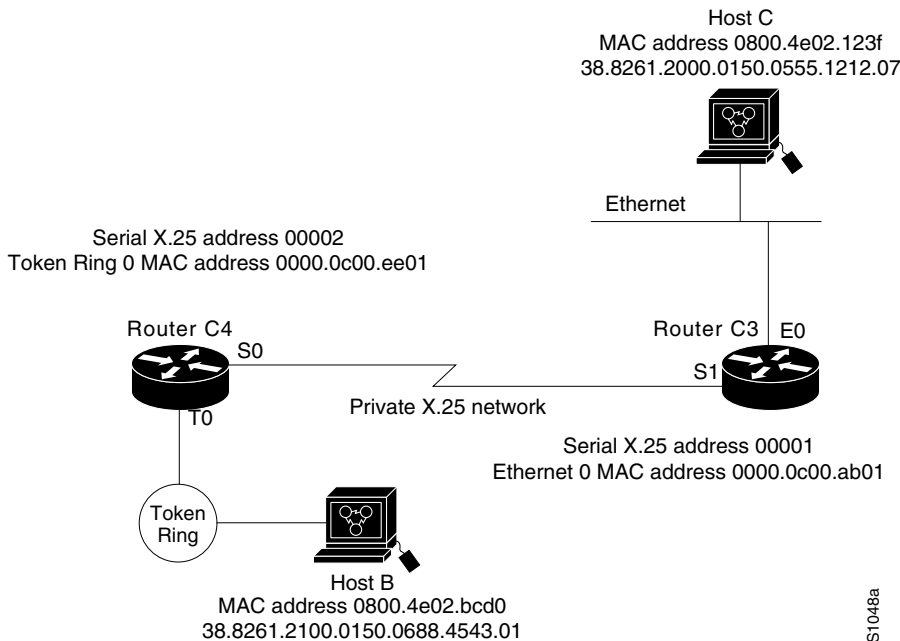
Host C
MAC address 0800.4e02.123f
38.8261.2000.0150.0555.1212.07

Ethernet

Serial X.25 address 00002
Token Ring 0 MAC address 0000.0c00.ee01

Router C4

S0

T0

Router C3

E0

S1

Private X.25 network

Serial X.25 address 00001
Ethernet 0 MAC address 0000.0c00.ab01

Token Ring

Host B
MAC address 0800.4e02.bcd0
38.8261.2100.0150.0688.4543.01

S1048a